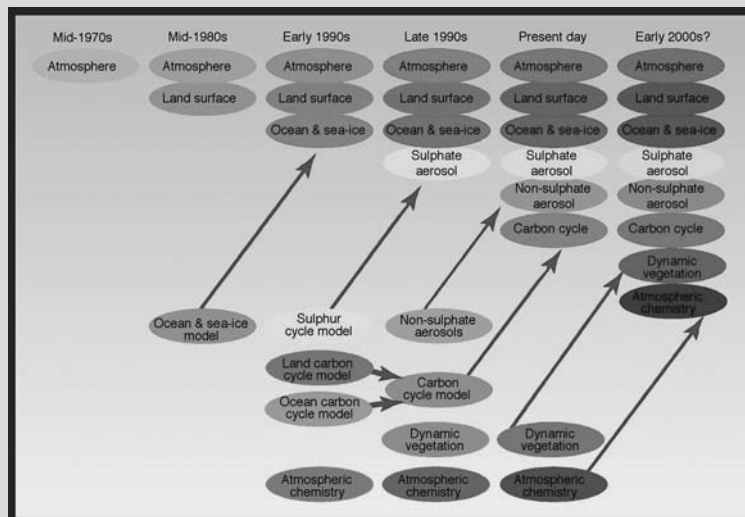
Mid-1970s
Atmosphere

Mid-1980s
Atmosphere
Land surface

Early 1990s
Atmosphere
Land surface
Ocean & sea-ice

Late 1990s
Atmosphere
Land surface
Ocean & sea-ice
Sulphate aerosol

Present day
Atmosphere
Land surface
Ocean & sea-ice
Sulphate aerosol
Non-sulphate aerosol
Carbon cycle

Early 2000s?
Atmosphere
Land surface
Ocean & sea-ice
Sulphate aerosol
Non-sulphate aerosol
Carbon cycle
Dynamic vegetation
Atmospheric chemistry

Ocean & sea-ice model

Sulphur cycle model

Non-sulphate aerosols

Land carbon cycle model

Ocean carbon cycle model

Carbon cycle model

Dynamic vegetation

Dynamic vegetation

Atmospheric chemistry

Atmospheric chemistry

Atmospheric chemistry